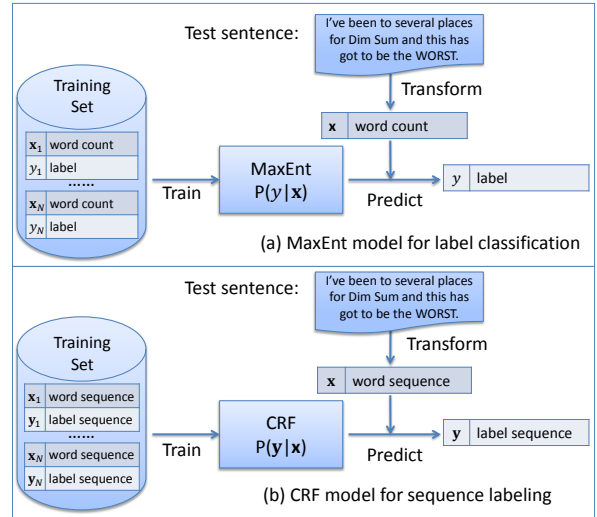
Test sentence:

I've been to several places for Dim Sum and this has got to be the WORST.

Transform

Training Set

| $\mathbf{x}_1$ | word count |
|---|---|
| $y_1$ | label |
| ...... | |
| $\mathbf{x}_N$ | word count |
| $y_N$ | label |

| $\mathbf{x}$ | word count |
|---|---|

MaxEnt
P($y|\mathbf{x}$)

Train

Predict

| $y$ | label |
|---|---|

(a) MaxEnt model for label classification

Test sentence:

I've been to several places for Dim Sum and this has got to be the WORST.

Transform

Training Set

| $\mathbf{x}_1$ | word sequence |
|---|---|
| $\mathbf{y}_1$ | label sequence |
| ...... | |
| $\mathbf{x}_N$ | word sequence |
| $\mathbf{y}_N$ | label sequence |

| $\mathbf{x}$ | word sequence |
|---|---|

CRF
P($\mathbf{y}|\mathbf{x}$)

Train

Predict

| $\mathbf{y}$ | label sequence |
|---|---|

(b) CRF model for sequence labeling